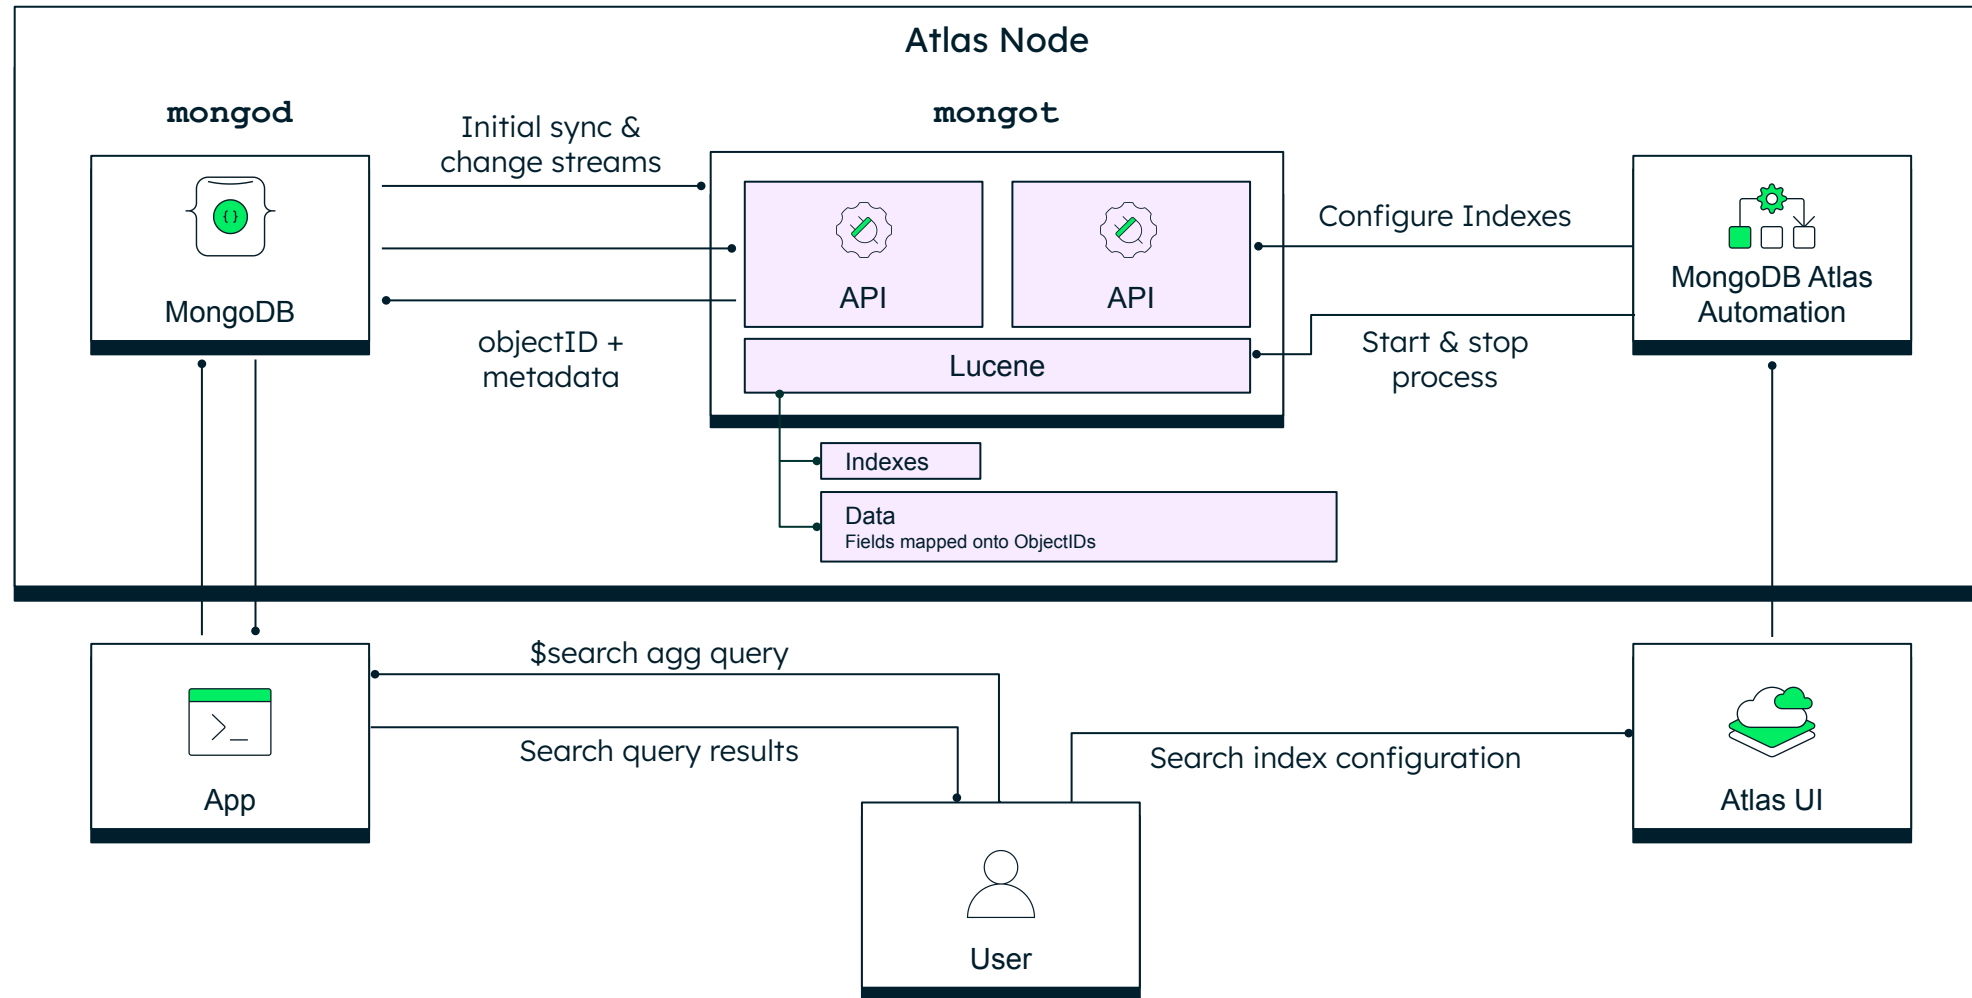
Atlas Node

mongod

MongoDB

Initial sync & change streams

objectID + metadata

mongot

API

API

Lucene

Indexes

Data
Fields mapped onto ObjectIDs

Configure Indexes

Start & stop process

MongoDB Atlas Automation

App

$search agg query

Search query results

User

Search index configuration

Atlas UI